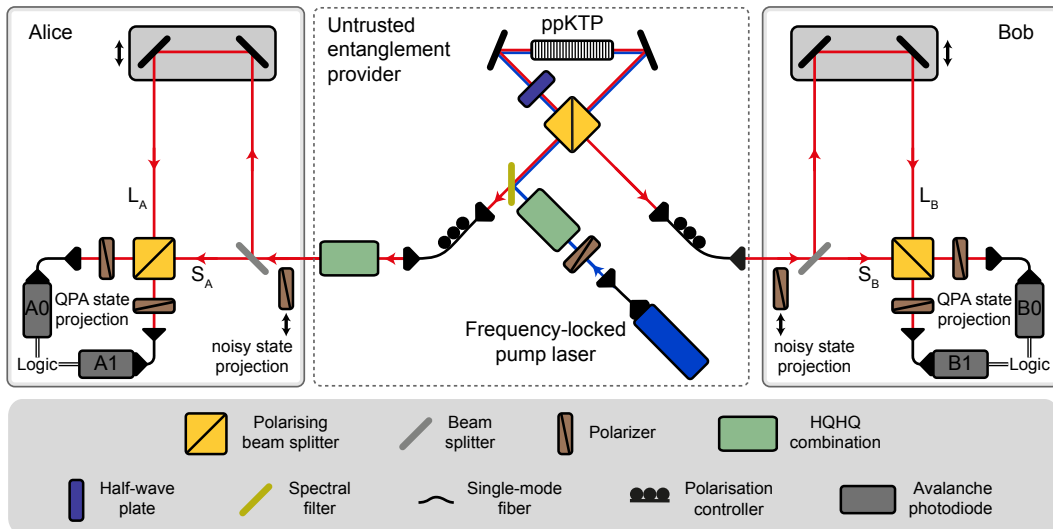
Alice

Untrusted entanglement provider

ppKTP

Bob

$L_A$

$L_B$

$S_A$

$S_B$

A0

QPA state projection

noisy state projection

Logic

A1

Frequency-locked pump laser

noisy state projection

QPA state projection

B0

B1

Logic

Polarising beam splitter

Beam splitter

Polarizer

HQHQ combination

Half-wave plate

Spectral filter

Single-mode fiber

Polarisation controller

Avalanche photodiode